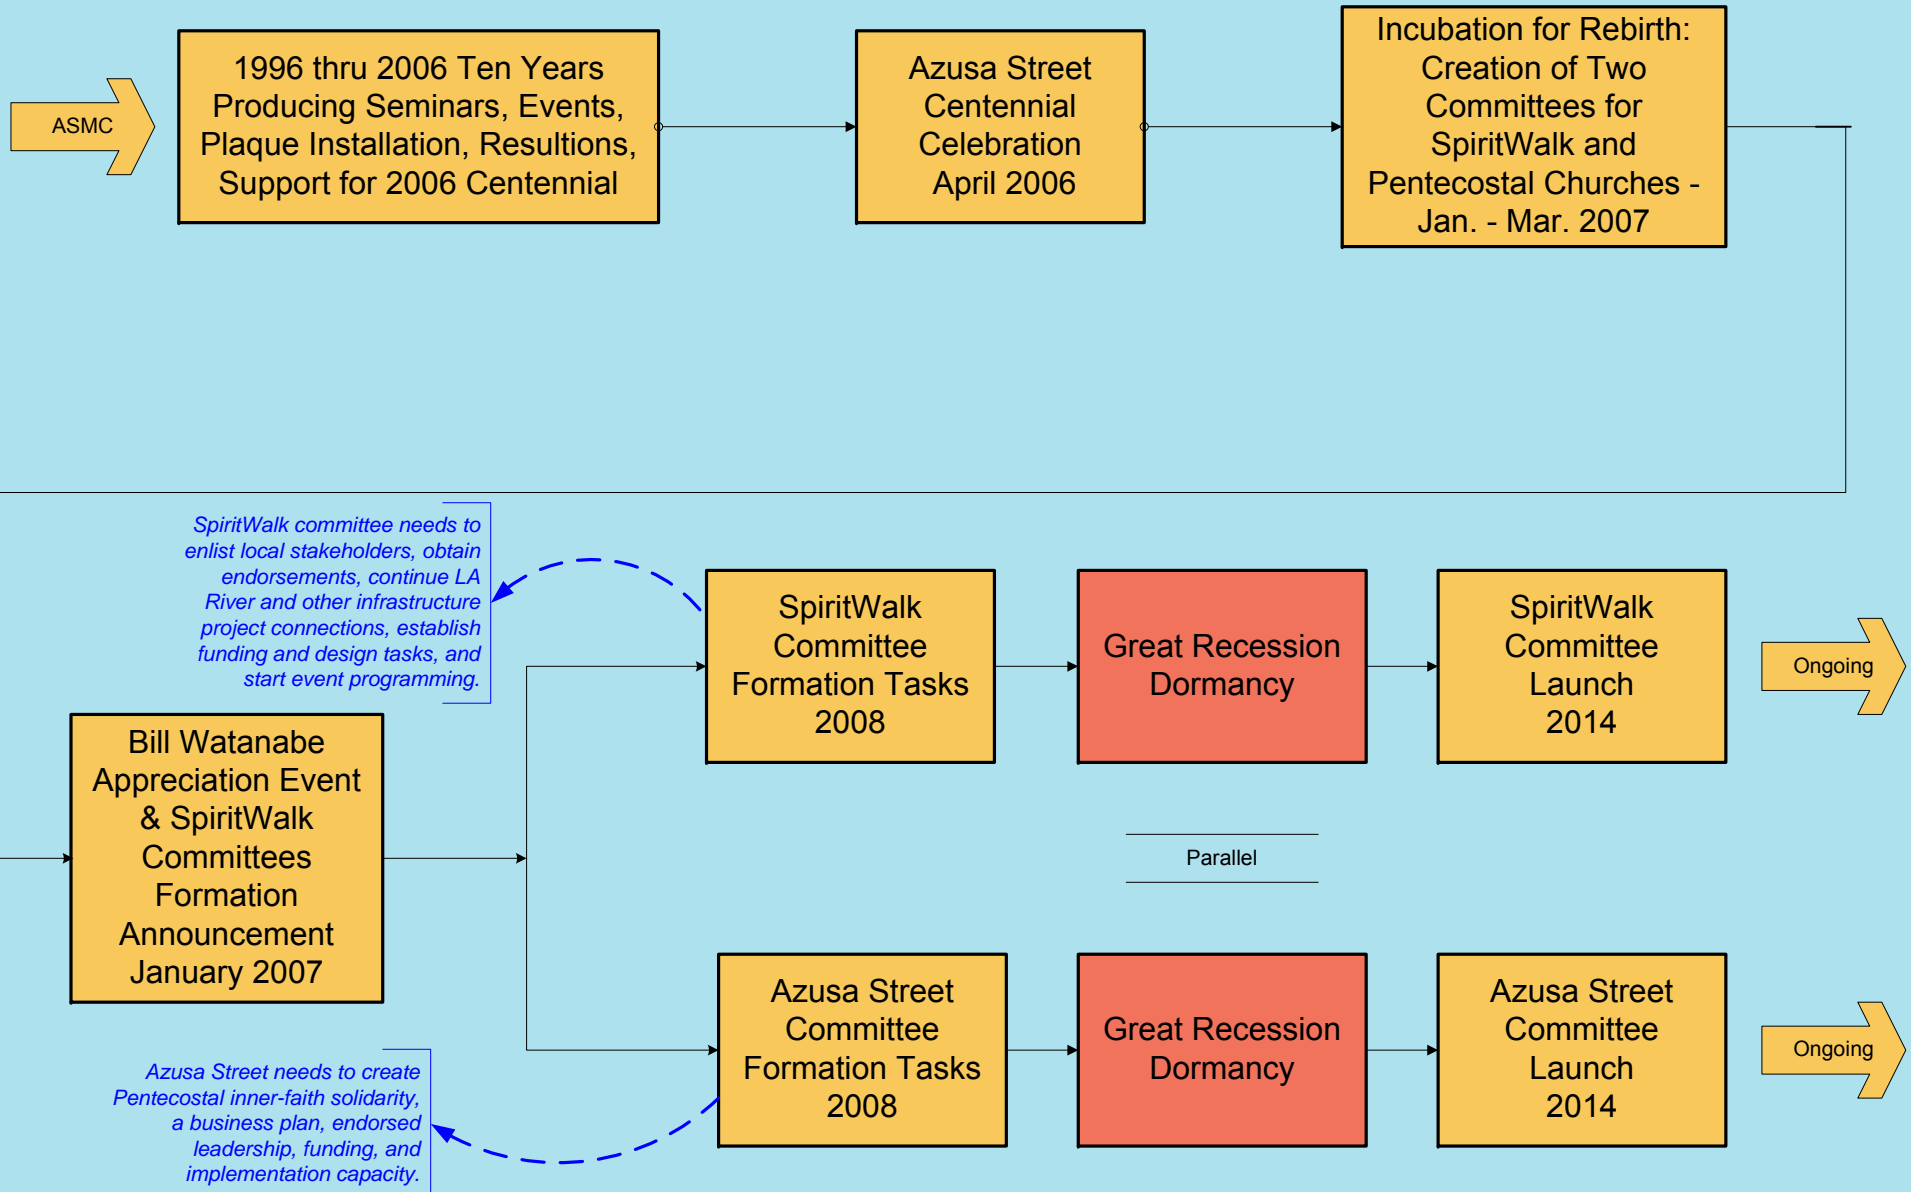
ASMC

1996 thru 2006 Ten Years Producing Seminars, Events, Plaque Installation, Resultions, Support for 2006 Centennial

Azusa Street Centennial Celebration April 2006

Incubation for Rebirth: Creation of Two Committees for SpiritWalk and Pentecostal Churches - Jan. - Mar. 2007

SpiritWalk committee needs to enlist local stakeholders, obtain endorsements, continue LA River and other infrastructure project connections, establish funding and design tasks, and start event programming.

SpiritWalk Committee Formation Tasks 2008

Great Recession Dormancy

SpiritWalk Committee Launch 2014

Ongoing

Bill Watanabe Appreciation Event & SpiritWalk Committees Formation Announcement January 2007

Parallel

Azusa Street Committee Formation Tasks 2008

Great Recession Dormancy

Azusa Street Committee Launch 2014

Ongoing

Azusa Street needs to create Pentecostal inner-faith solidarity, a business plan, endorsed leadership, funding, and implementation capacity.